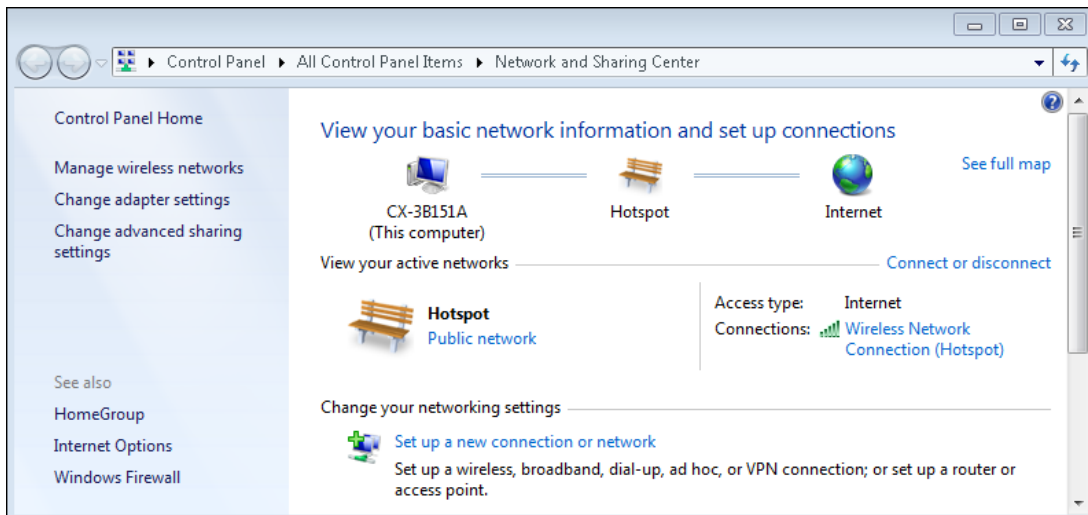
Control Panel ▸ All Control Panel Items ▸ Network and Sharing Center

Control Panel Home

Manage wireless networks

Change adapter settings

Change advanced sharing settings

See also

HomeGroup

Internet Options

Windows Firewall

View your basic network information and set up connections

See full map

CX-3B151A
(This computer)

Hotspot

Internet

View your active networks

Connect or disconnect

Hotspot
Public network

Access type: Internet
Connections: Wireless Network Connection (Hotspot)

Change your networking settings

Set up a new connection or network
Set up a wireless, broadband, dial-up, ad hoc, or VPN connection; or set up a router or access point.